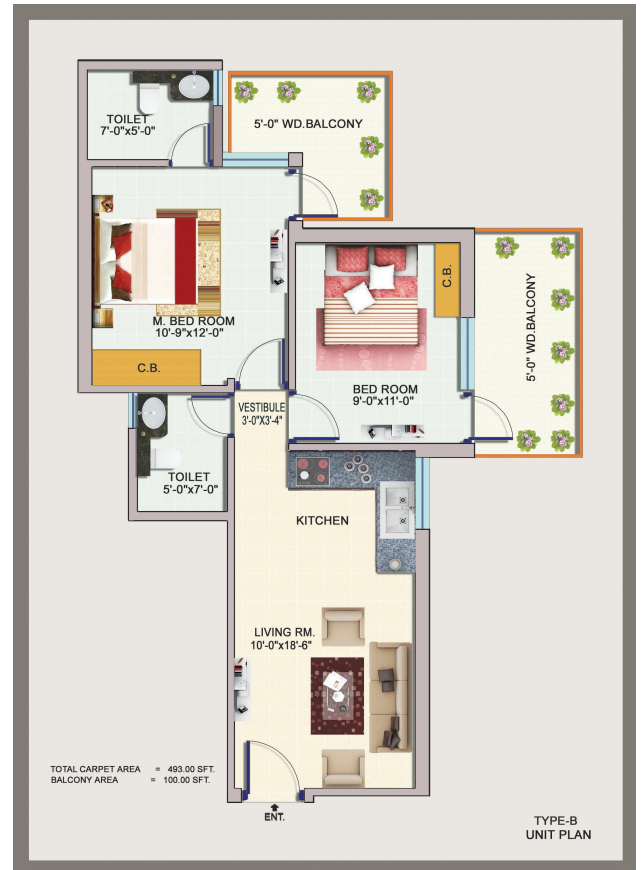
TOILET
7'-0"x5'-0"

5'-0" WD.BALCONY

M. BED ROOM
10'-9"x12'-0"

C.B.

C.B.

5'-0" WD.BALCONY

BED ROOM
9'-0"x11'-0"

VESTIBULE
3'-0"X3'-4"

TOILET
5'-0"x7'-0"

KITCHEN

LIVING RM.
10'-0"x18'-6"

TOTAL CARPET AREA = 493.00 SFT.
BALCONY AREA = 100.00 SFT.

ENT.

TYPE-B
UNIT PLAN